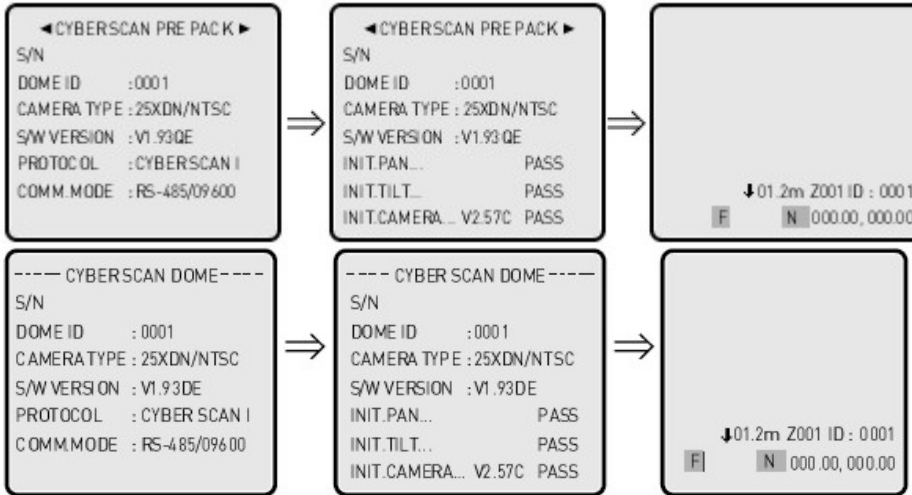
◄CYBERSCAN PRE PACK►
S/N
DOME ID :0001
CAMERA TYPE : 25XDN/NTSC
S/W VERSION : V1.93QE
PROTOCOL : CYBERSCAN I
COMM.MODE : RS-485/09600

$\Rightarrow$

◄CYBERSCAN PREPACK►
S/N
DOME ID :0001
CAMERA TYPE : 25XDN/NTSC
S/W VERSION : V1.93QE
INIT.PAN... PASS
INIT.TILT... PASS
INIT.CAMERA... V2.57C PASS

$\Rightarrow$

↓01.2m Z001 ID : 0001
F N 000.00, 000.00

---- CYBERSCAN DOME----
S/N
DOME ID : 0001
CAMERATYPE : 25XDN/NTSC
S/W VERSION : V1.93DE
PROTOCOL : CYBER SCAN I
COMM.MODE : RS-485/09600

$\Rightarrow$

---- CYBER SCAN DOME----
S/N
DOME ID :0001
CAMERA TYPE : 25XDN/NTSC
S/W VERSION : V1.93DE
INIT.PAN... PASS
INIT.TILT... PASS
INIT.CAMERA... V2.57C PASS

$\Rightarrow$

↓01.2m Z001 ID : 0001
F N 000.00, 000.00